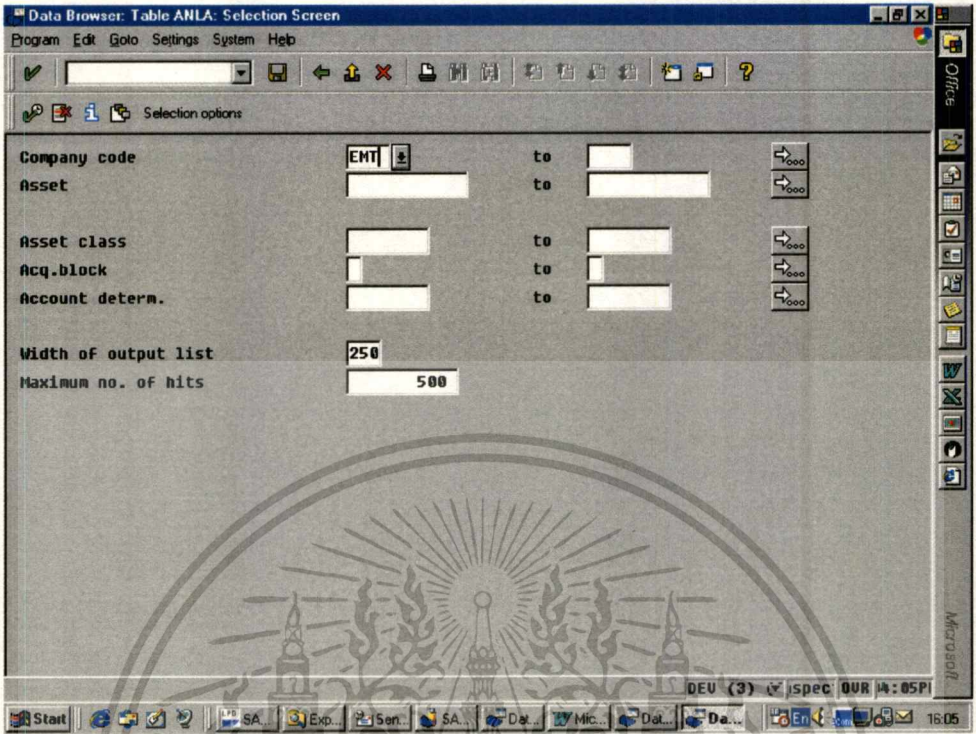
Data Browser: Table ANLA: Selection Screen

Program Edit Goto Settings System Help

Selection options

Company code EMT to
Asset to

Asset class to
Acq.block to
Account determ. to

Width of output list 250
Maximum no. of hits 500

Office

Microsoft

DEV (3) spec OVR 4:05P

Start SA... Exp... Sen... SA... Dat... Mic... Dat... Da... En 16:05